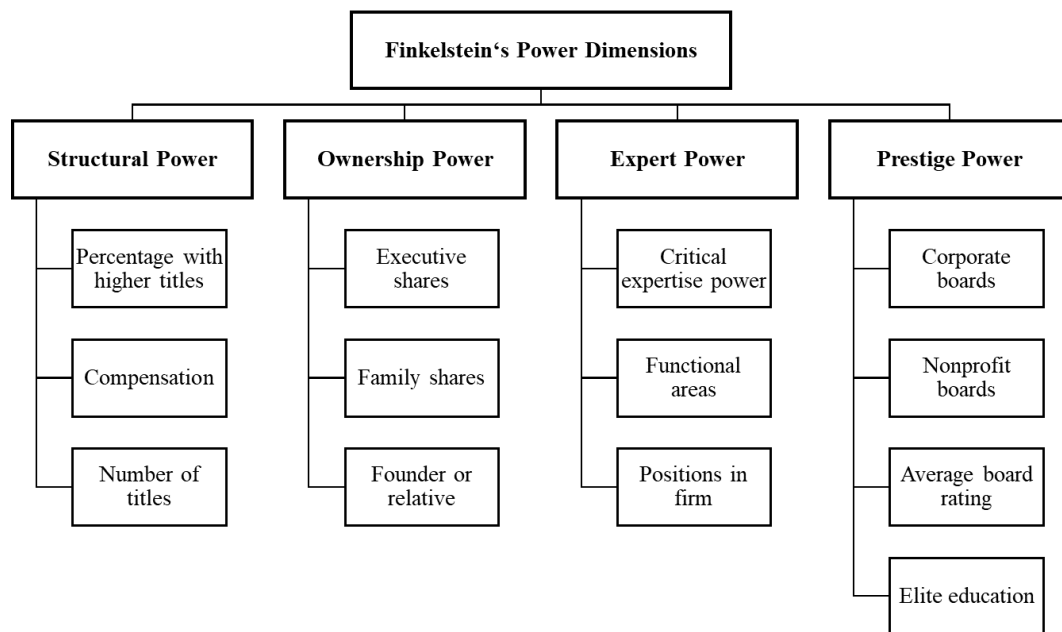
Finkelstein‘s Power Dimensions

Structural Power

Percentage with higher titles

Compensation

Number of titles

Ownership Power

Executive shares

Family shares

Founder or relative

Expert Power

Critical expertise power

Functional areas

Positions in firm

Prestige Power

Corporate boards

Nonprofit boards

Average board rating

Elite education